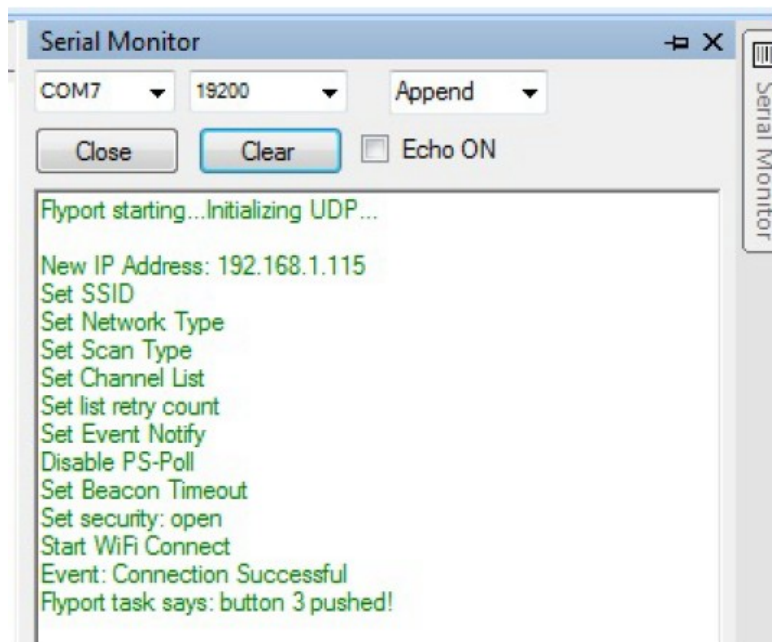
Serial Monitor

COM7 19200 Append

Close Clear Echo ON

Flyport starting...Initializing UDP...

New IP Address: 192.168.1.115
Set SSID
Set Network Type
Set Scan Type
Set Channel List
Set list retry count
Set Event Notify
Disable PS-Poll
Set Beacon Timeout
Set security: open
Start WiFi Connect
Event: Connection Successful
Flyport task says: button 3 pushed!

Serial Monitor